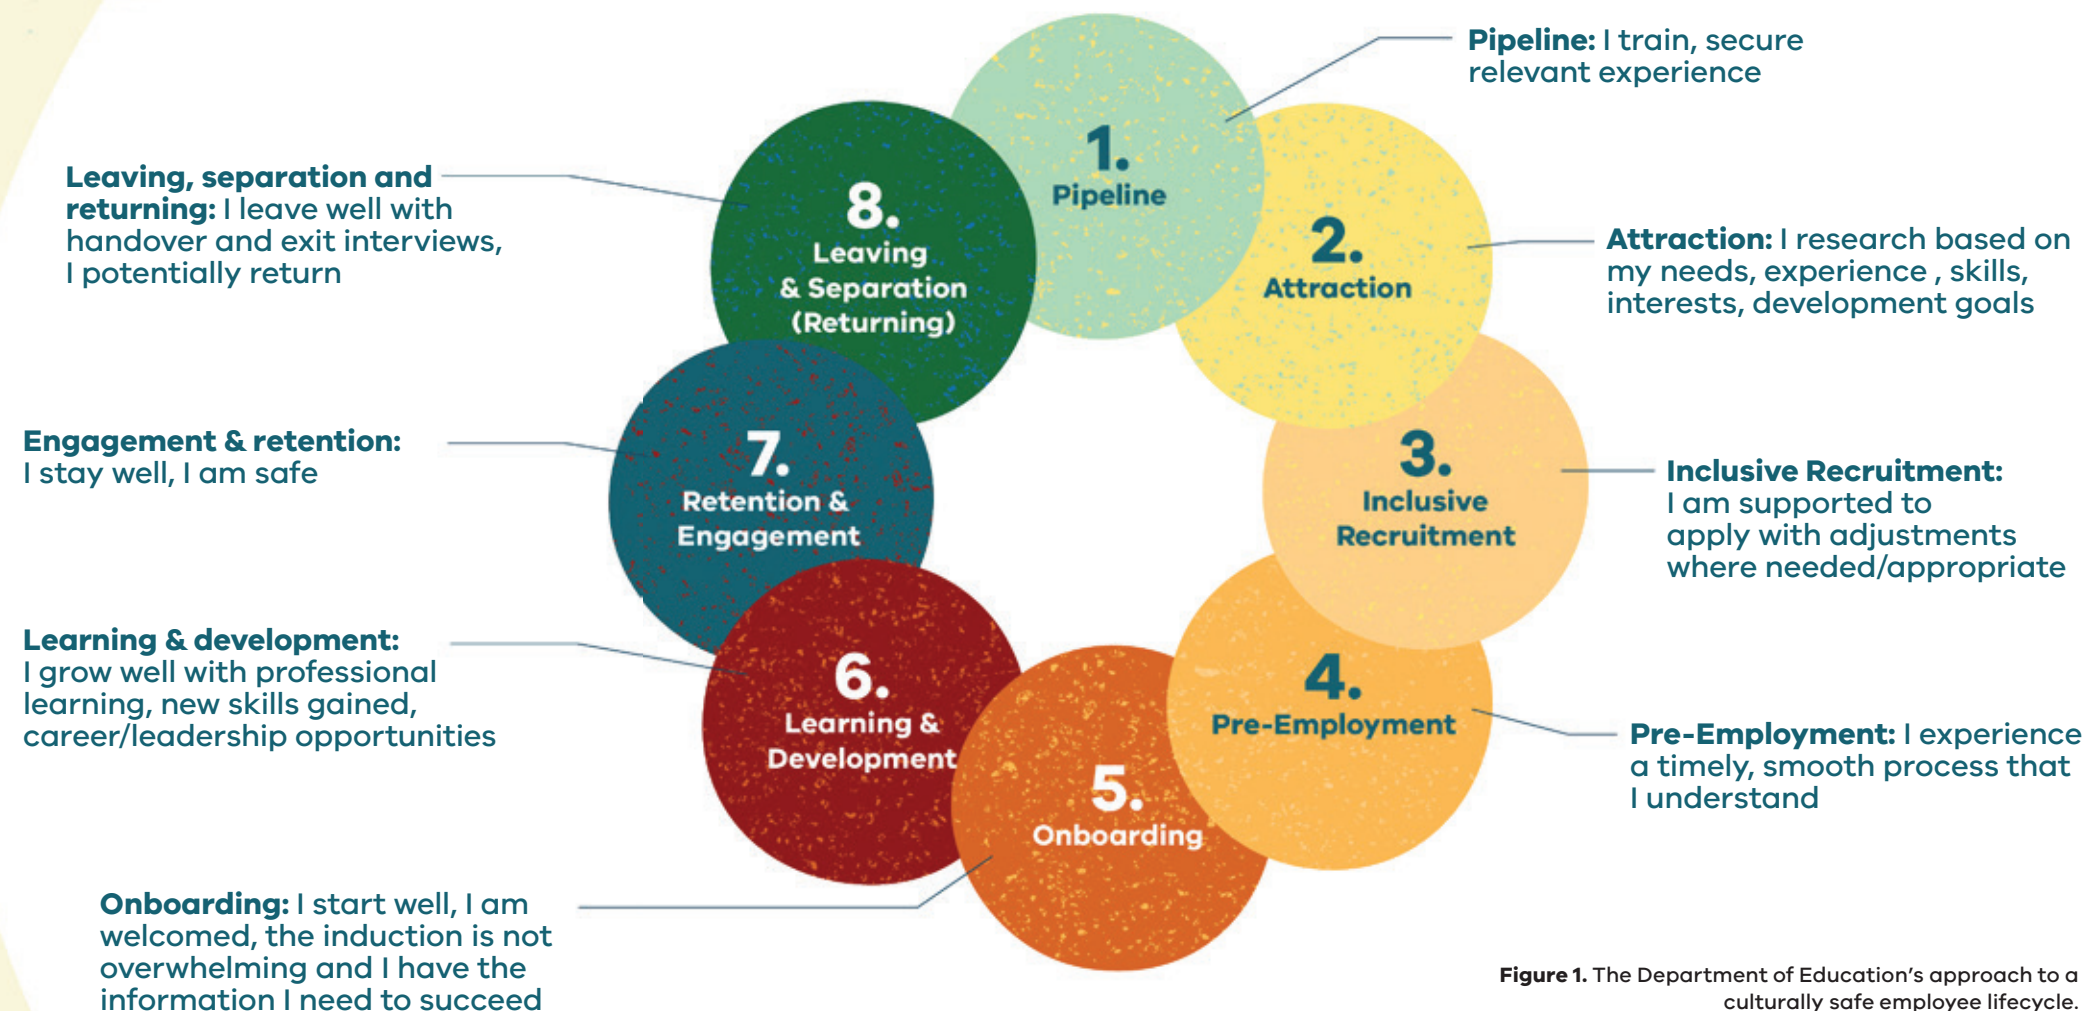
**Pipeline:** I train, secure relevant experience

**Leaving, separation and returning:** I leave well with handover and exit interviews, I potentially return

1. Pipeline

8. Leaving & Separation (Returning)

2. Attraction

**Attraction:** I research based on my needs, experience , skills, interests, development goals

**Engagement & retention:** I stay well, I am safe

7. Retention & Engagement

3. Inclusive Recruitment

**Inclusive Recruitment:** I am supported to apply with adjustments where needed/appropriate

**Learning & development:** I grow well with professional learning, new skills gained, career/leadership opportunities

6. Learning & Development

4. Pre-Employment

5. Onboarding

**Pre-Employment:** I experience a timely, smooth process that I understand

**Onboarding:** I start well, I am welcomed, the induction is not overwhelming and I have the information I need to succeed

**Figure 1.** The Department of Education's approach to a culturally safe employee lifecycle.